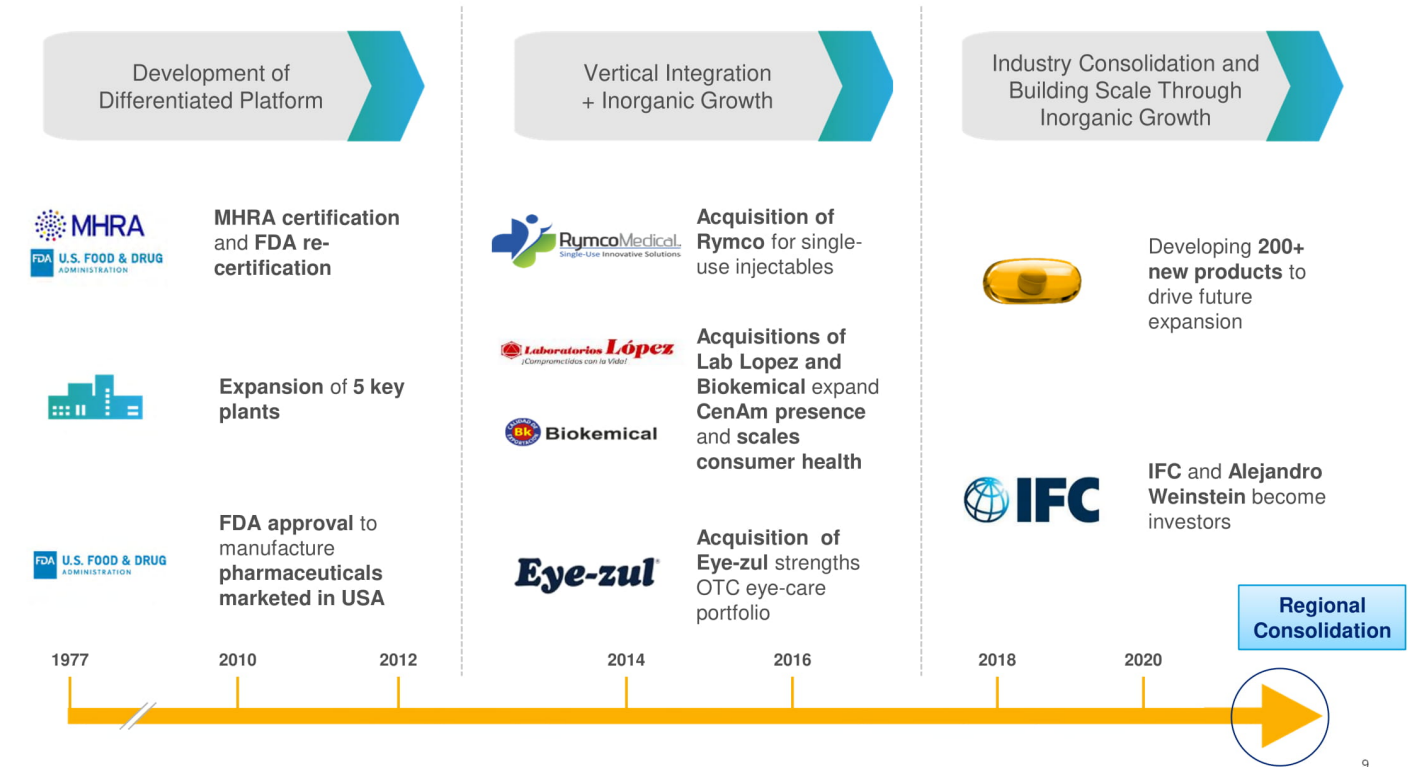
Development of Differentiated Platform

Vertical Integration + Inorganic Growth

Industry Consolidation and Building Scale Through Inorganic Growth

MHRA

FDA U.S. FOOD & DRUG ADMINISTRATION

MHRA certification and FDA re-certification

Expansion of 5 key plants

FDA U.S. FOOD & DRUG ADMINISTRATION

FDA approval to manufacture pharmaceuticals marketed in USA

RymcoMedical Single-Use Innovative Solutions

Acquisition of Rymco for single-use injectables

Laboratorios López ¡Comprometidos con la Vida!

Bk Biokemical

Acquisitions of Lab Lopez and Biokemical expand CenAm presence and scales consumer health

Eye-zul

Acquisition of Eye-zul strengths OTC eye-care portfolio

Developing 200+ new products to drive future expansion

IFC

IFC and Alejandro Weinstein become investors

Regional Consolidation

1977

2010

2012

2014

2016

2018

2020

9